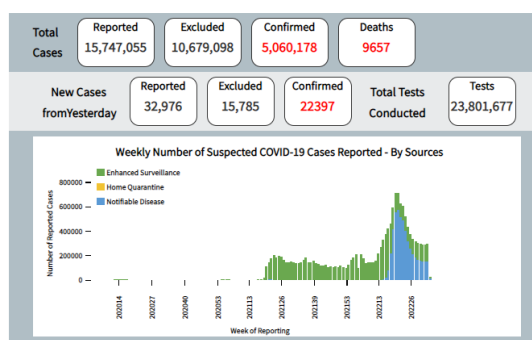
Total Cases

Reported
15,747,055

Excluded
10,679,098

Confirmed
5,060,178

Deaths
9657

New Cases fromYesterday

Reported
32,976

Excluded
15,785

Confirmed
22397

Total Tests Conducted

Tests
23,801,677

Weekly Number of Suspected COVID-19 Cases Reported - By Sources

Enhanced Surveillance
Home Quarantine
Notifiable Disease

Number of Reported Cases

800000
600000
400000
200000
0

202014
202027
202040
202053
202113
202126
202139
202153
202213
202226

Week of Reporting